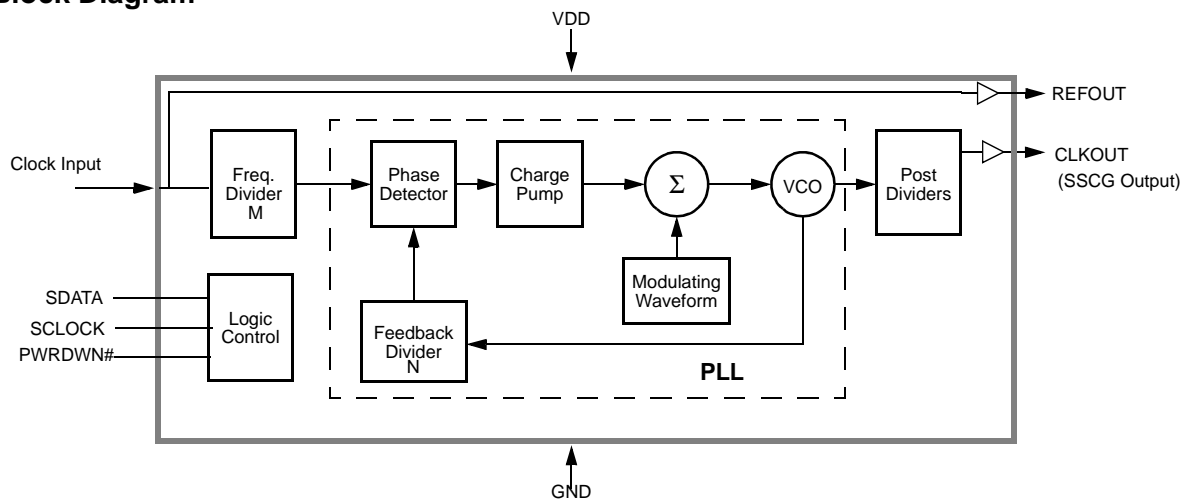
Block Diagram

VDD

REFOUT

Clock Input

Freq. Divider M

Phase Detector

Charge Pump

$\Sigma$

VCO

Post Dividers

CLKOUT (SSCG Output)

Modulating Waveform

SDATA

SCLOCK

PWRDWN#

Logic Control

Feedback Divider N

PLL

GND